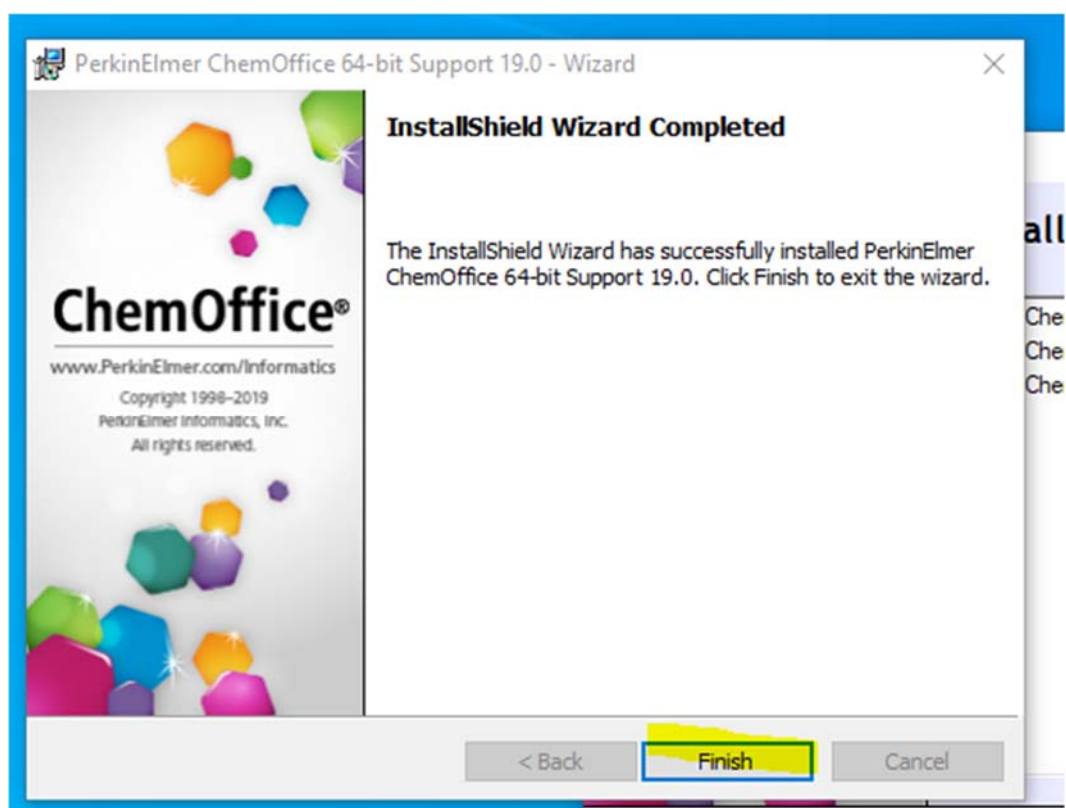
PerkinElmer ChemOffice 64-bit Support 19.0 - Wizard

ChemOffice®

www.PerkinElmer.com/Informatics

Copyright 1998–2019
PerkinElmer Informatics, Inc.
All rights reserved.

InstallShield Wizard Completed

The InstallShield Wizard has successfully installed PerkinElmer ChemOffice 64-bit Support 19.0. Click Finish to exit the wizard.

all

Che
Che
Che

< Back

Finish

Cancel